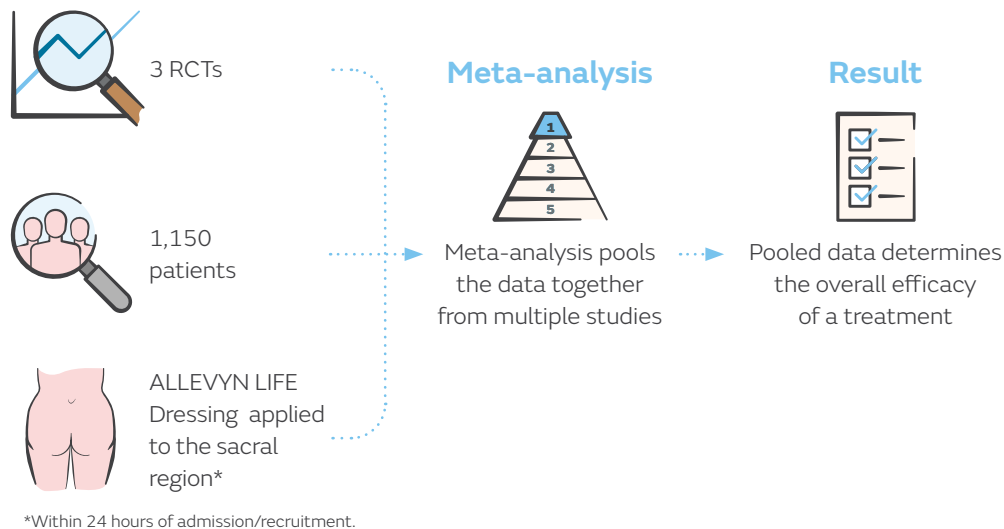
3 RCTs

1,150 patients

ALLEVYN LIFE Dressing applied to the sacral region*

Meta-analysis

1
2
3
4
5

Meta-analysis pools the data together from multiple studies

Result

Pooled data determines the overall efficacy of a treatment

*Within 24 hours of admission/recruitment.